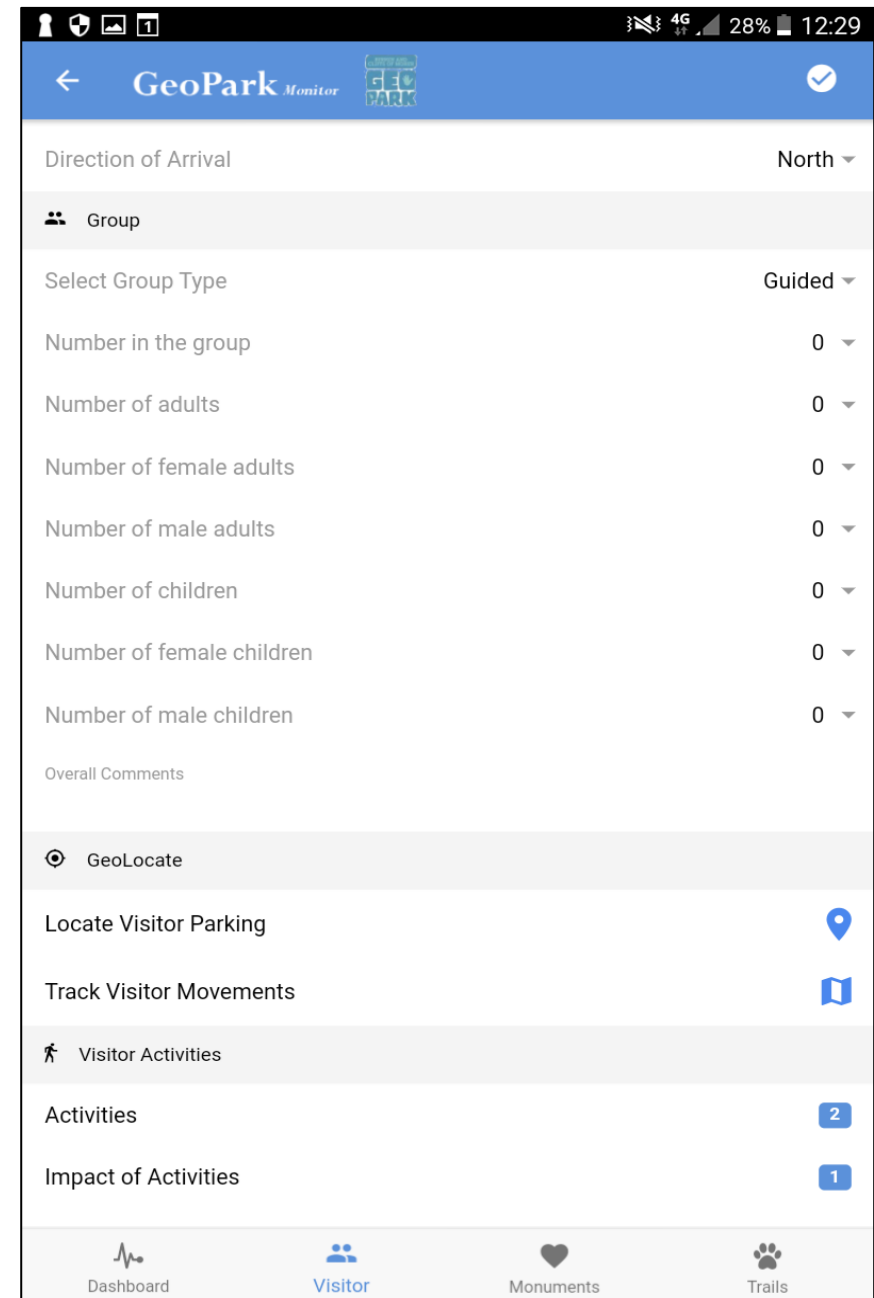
4G 28% 12:29

GeoPark Monitor GEO PARK

Direction of Arrival North

Group

Select Group Type Guided

Number in the group 0

Number of adults 0

Number of female adults 0

Number of male adults 0

Number of children 0

Number of female children 0

Number of male children 0

Overall Comments

GeoLocate

Locate Visitor Parking

Track Visitor Movements

Visitor Activities

Activities 2

Impact of Activities 1

Dashboard Visitor Monuments Trails